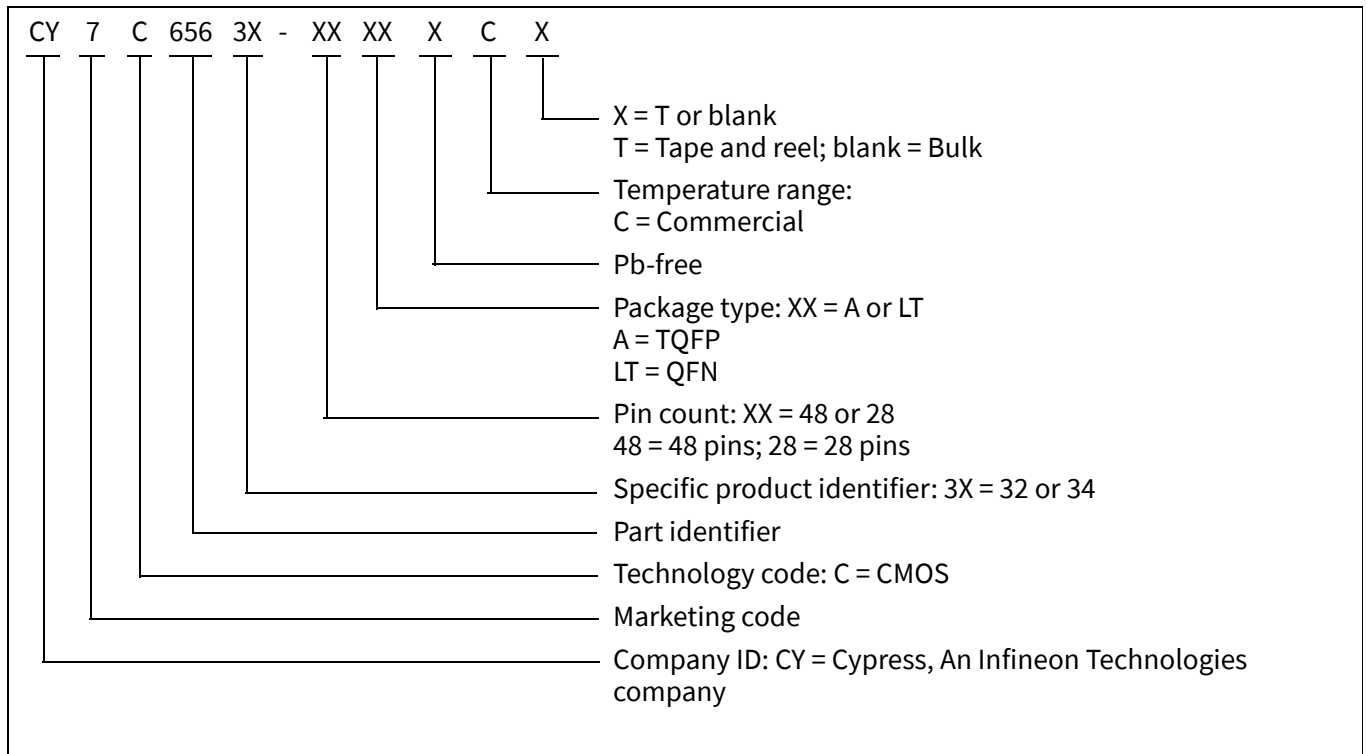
CY 7 C 656 3X - XX XX X C X

X = T or blank
T = Tape and reel; blank = Bulk

Temperature range:
C = Commercial

Pb-free

Package type: XX = A or LT
A = TQFP
LT = QFN

Pin count: XX = 48 or 28
48 = 48 pins; 28 = 28 pins

Specific product identifier: 3X = 32 or 34

Part identifier

Technology code: C = CMOS

Marketing code

Company ID: CY = Cypress, An Infineon Technologies company